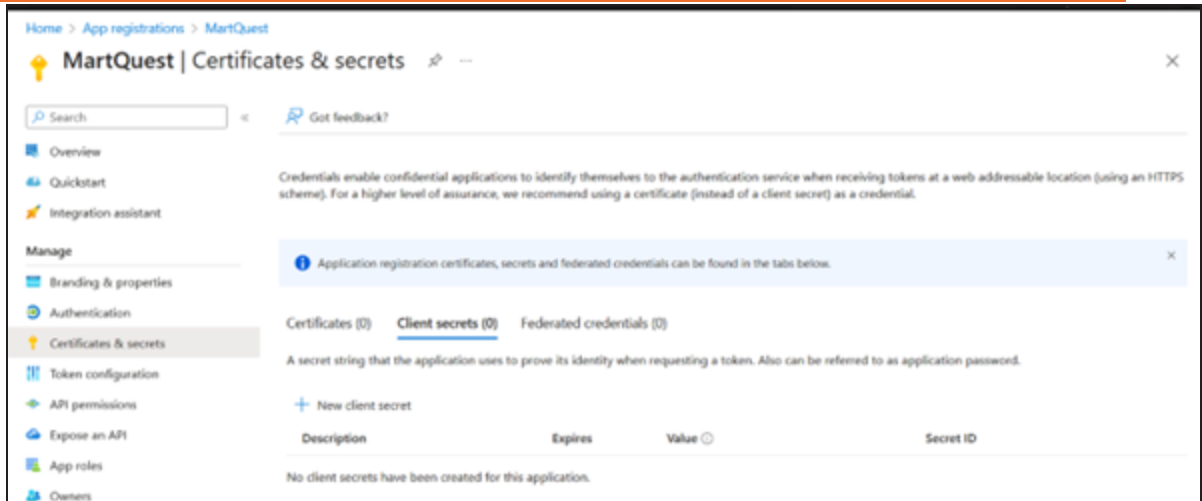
Home > App registrations > MartQuest

MartQuest | Certificates & secrets ···

×

Search

«

Overview

Quickstart

Integration assistant

Manage

Branding & properties

Authentication

Certificates & secrets

Token configuration

API permissions

Expose an API

App roles

Owners

Got feedback?

Credentials enable confidential applications to identify themselves to the authentication service when receiving tokens at a web addressable location (using an HTTPS scheme). For a higher level of assurance, we recommend using a certificate (instead of a client secret) as a credential.

Application registration certificates, secrets and federated credentials can be found in the tabs below.

×

Certificates (0) Client secrets (0) Federated credentials (0)

A secret string that the application uses to prove its identity when requesting a token. Also can be referred to as application password.

+ New client secret

| Description | Expires | Value ⓘ | Secret ID |
|---|---|---|---|
| No client secrets have been created for this application. | | | |